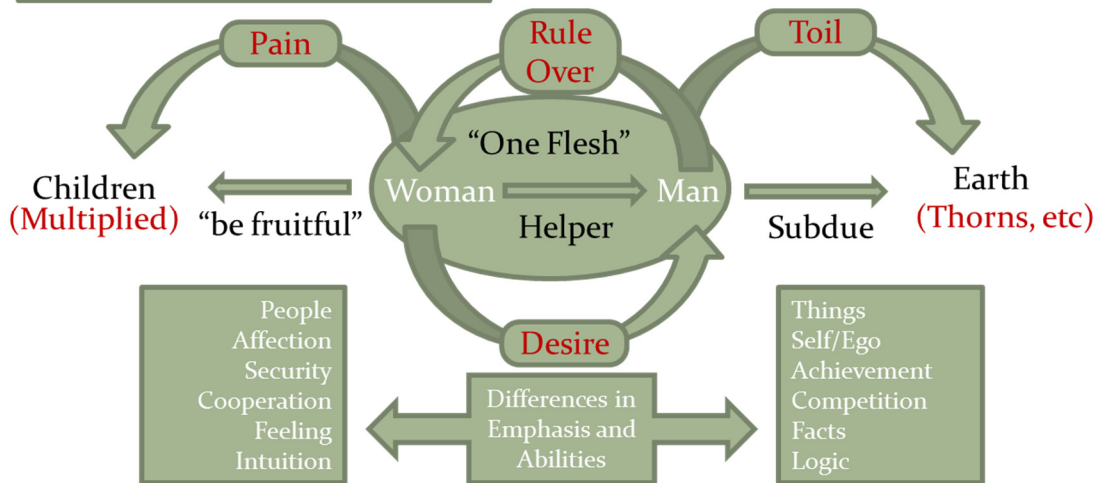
Pain

Rule Over

Toil

"One Flesh"

Children
(Multiplied)

"be fruitful"

Woman

Man

Helper

Earth
(Thorns, etc)

Subdue

People
Affection
Security
Cooperation
Feeling
Intuition

Desire

Differences in Emphasis and Abilities

Things
Self/Ego
Achievement
Competition
Facts
Logic